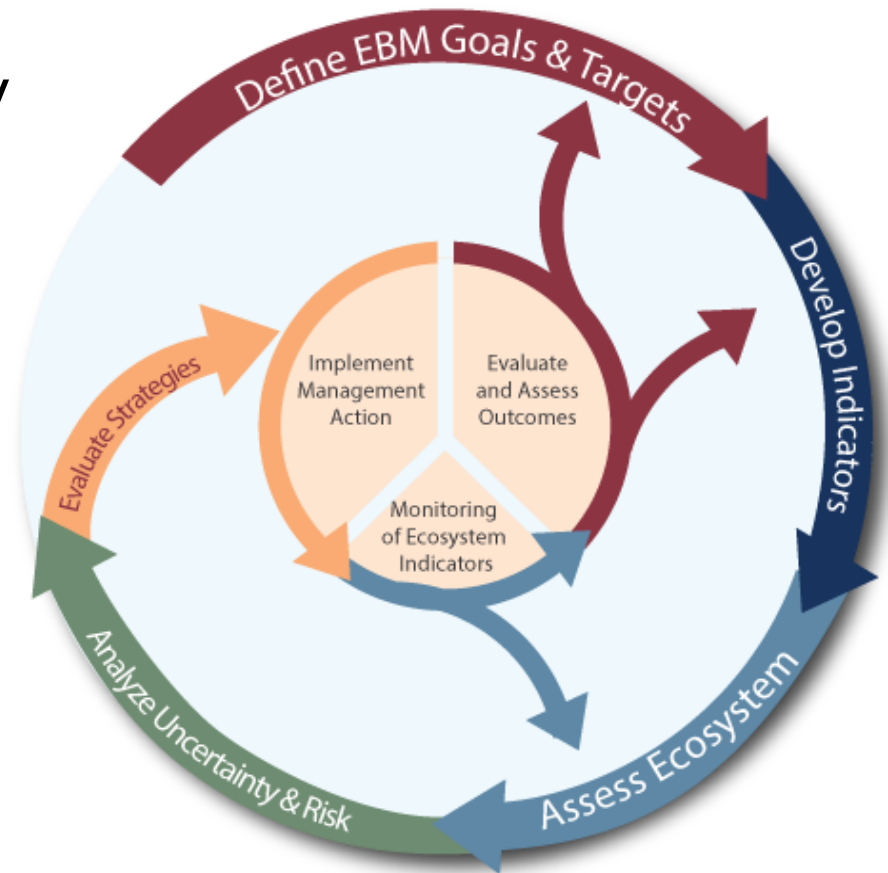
y

Define EBM Goals & Targets

Develop Indicators

Assess Ecosystem

Analyze Uncertainty & Risk

Evaluate Strategies

Implement Management Action

Evaluate and Assess Outcomes

Monitoring of Ecosystem Indicators